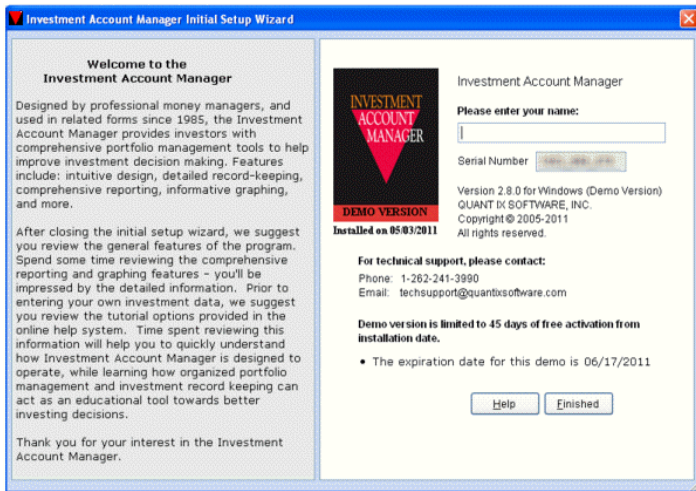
Investment Account Manager Initial Setup Wizard

Welcome to the
Investment Account Manager

Designed by professional money managers, and used in related forms since 1985, the Investment Account Manager provides investors with comprehensive portfolio management tools to help improve investment decision making. Features include: intuitive design, detailed record-keeping, comprehensive reporting, informative graphing, and more.

After closing the initial setup wizard, we suggest you review the general features of the program. Spend some time reviewing the comprehensive reporting and graphing features - you'll be impressed by the detailed information. Prior to entering your own investment data, we suggest you review the tutorial options provided in the online help system. Time spent reviewing this information will help you to quickly understand how Investment Account Manager is designed to operate, while learning how organized portfolio management and investment record keeping can act as an educational tool towards better investing decisions.

Thank you for your interest in the Investment Account Manager.

INVESTMENT ACCOUNT MANAGER
DEMO VERSION
Installed on 05/03/2011

Investment Account Manager

Please enter your name:

Serial Number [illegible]

Version 2.8.0 for Windows (Demo Version)
QUANT IX SOFTWARE, INC.
Copyright © 2005-2011
All rights reserved.

For technical support, please contact:
Phone: 1-262-241-3990
Email: techsupport@quantixsoftware.com

Demo version is limited to 45 days of free activation from installation date.

• The expiration date for this demo is 06/17/2011

Help Finished